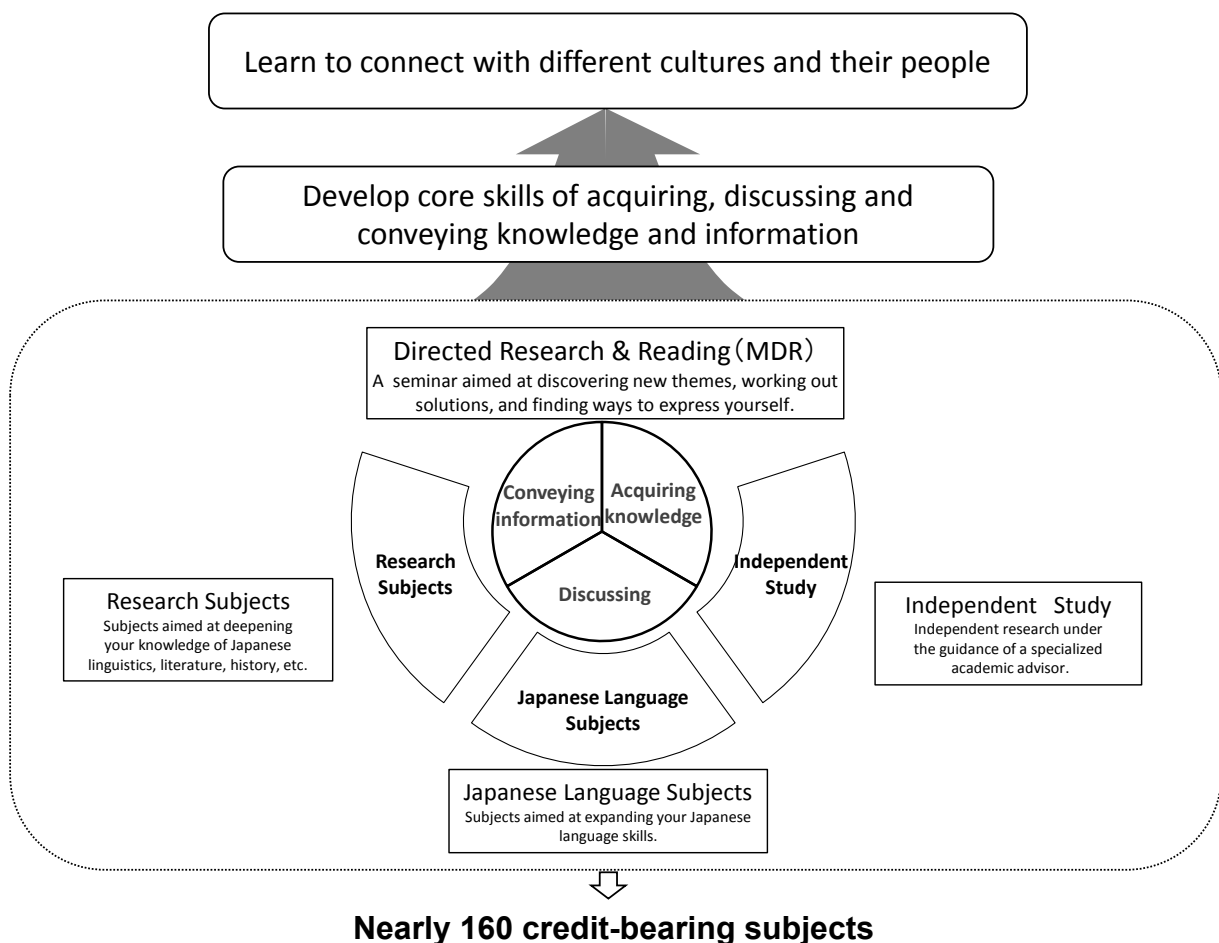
Learn to connect with different cultures and their people

Develop core skills of acquiring, discussing and conveying knowledge and information

Directed Research & Reading（MDR）
A seminar aimed at discovering new themes, working out solutions, and finding ways to express yourself.

Conveying information

Acquiring knowledge

Discussing

Research Subjects

Independent Study

Japanese Language Subjects

Research Subjects
Subjects aimed at deepening your knowledge of Japanese linguistics, literature, history, etc.

Independent Study
Independent research under the guidance of a specialized academic advisor.

Japanese Language Subjects
Subjects aimed at expanding your Japanese language skills.

Nearly 160 credit-bearing subjects